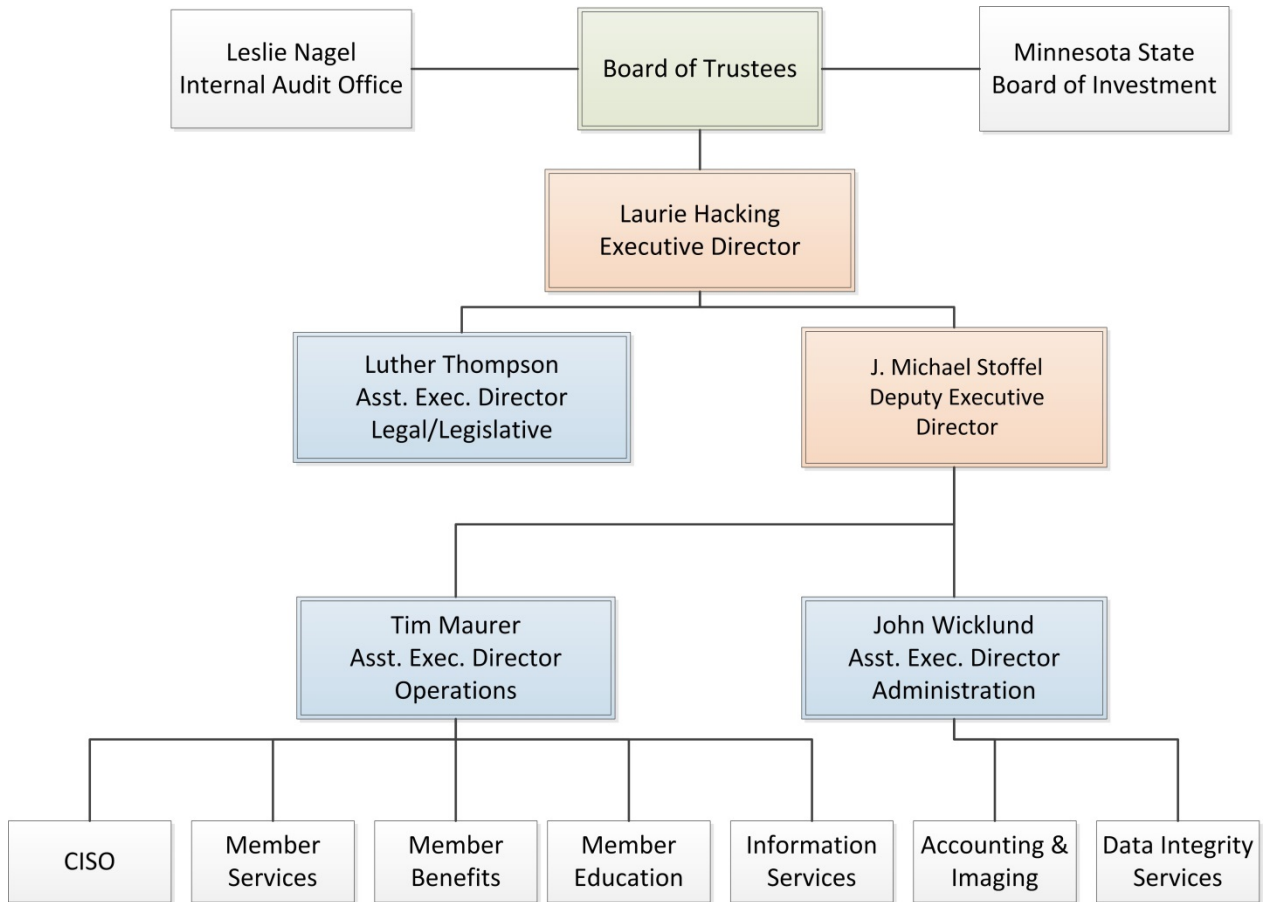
Leslie Nagel
Internal Audit Office

Board of Trustees

Minnesota State
Board of Investment

Laurie Hacking
Executive Director

Luther Thompson
Asst. Exec. Director
Legal/Legislative

J. Michael Stoffel
Deputy Executive
Director

Tim Maurer
Asst. Exec. Director
Operations

John Wicklund
Asst. Exec. Director
Administration

CISO

Member
Services

Member
Benefits

Member
Education

Information
Services

Accounting &
Imaging

Data Integrity
Services